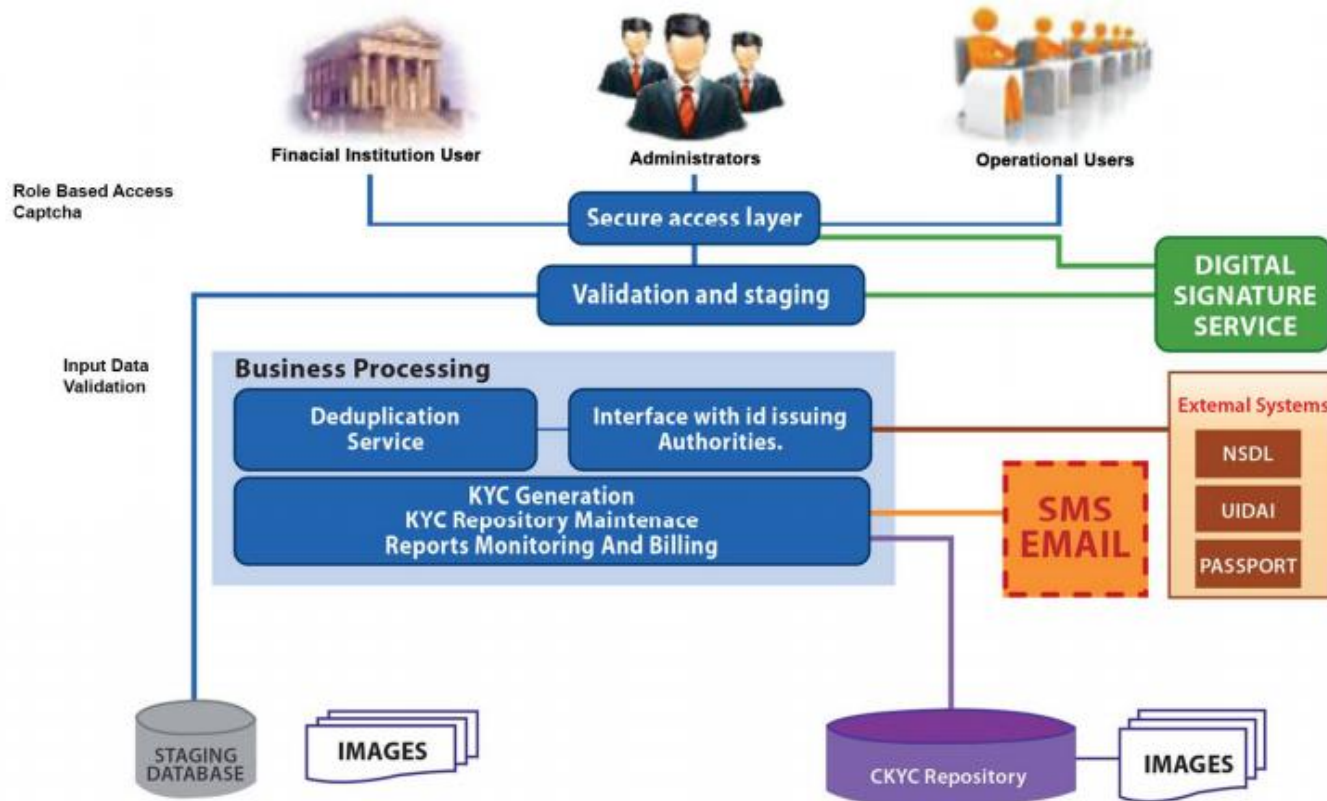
Finacial Institution User

Administrators

Operational Users

Role Based Access
Captcha

Secure access layer

DIGITAL SIGNATURE SERVICE

Validation and staging

Input Data Validation

Business Processing

Deduplication Service

Interface with id issuing Authorities.

Extemal Systems

NSDL

UIDAI

PASSPORT

KYC Generation
KYC Repository Maintenace
Reports Monitoring And Billing

SMS
EMAIL

STAGING DATABASE

IMAGES

CKYC Repository

IMAGES